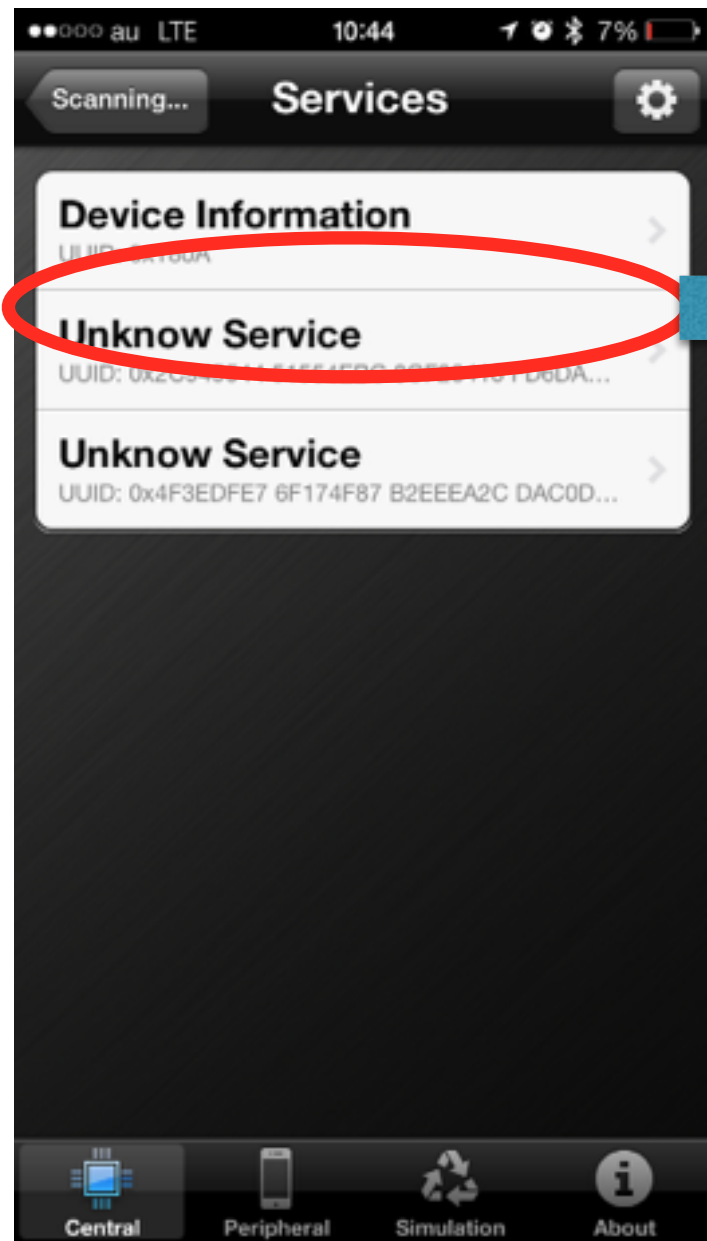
●●○○○ au LTE 10:44 7%

Scanning...

Services

Device Information
UUID: 0x180A

Unknow Service
UUID: 0x2C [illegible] D6DA...

Unknow Service
UUID: 0x4F3EDFE7 6F174F87 B2EEEA2C DAC0D...

Central

Peripheral

Simulation

About